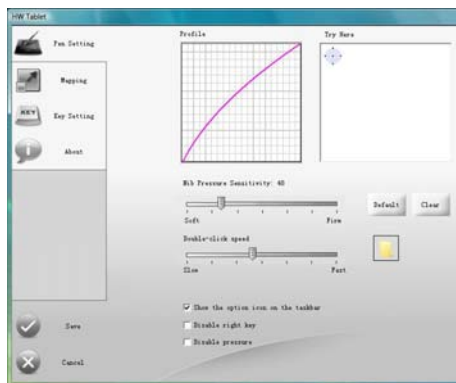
HW Tablet

Pen Setting

Mapping

KEY

Key Setting

About

Save

Cancel

Profile

Try Here

Nib Pressure Sensitivity: 40

Soft

Firm

Default

Clear

Double-click speed

Slow

Fast

☑ Show the option icon on the taskbar

☐ Disable right key

☐ Disable pressure